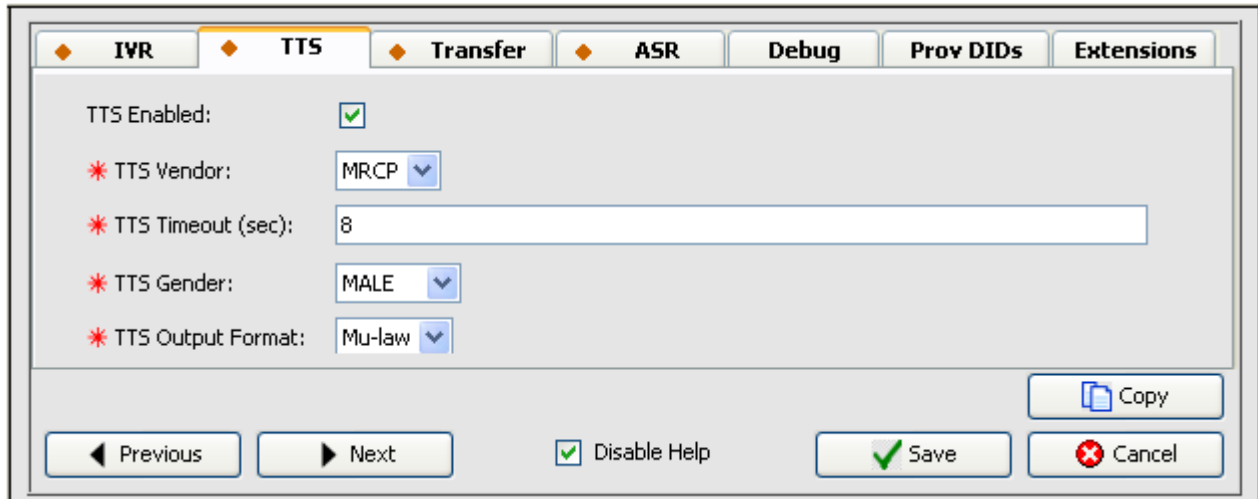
IVR | TTS | Transfer | ASR | Debug | Prov DIDs | Extensions

TTS Enabled:

* TTS Vendor: MRCP

* TTS Timeout (sec): 8

* TTS Gender: MALE

* TTS Output Format: Mu-law

Copy

Previous | Next | Disable Help | Save | Cancel